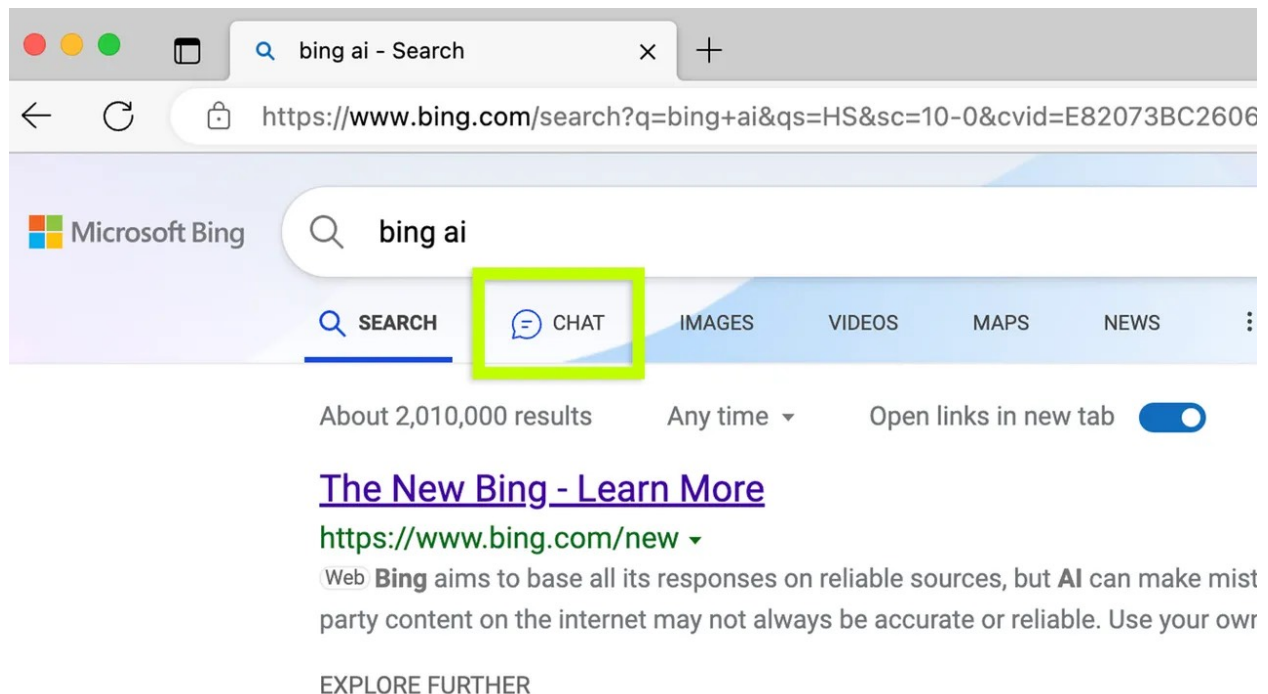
bing ai - Search ×

https://www.bing.com/search?q=bing+ai&qs=HS&sc=10-0&cvid=E82073BC2606

Microsoft Bing

bing ai

SEARCH CHAT IMAGES VIDEOS MAPS NEWS

About 2,010,000 results Any time Open links in new tab

The New Bing - Learn More

https://www.bing.com/new

Web Bing aims to base all its responses on reliable sources, but AI can make mist party content on the internet may not always be accurate or reliable. Use your own

EXPLORE FURTHER